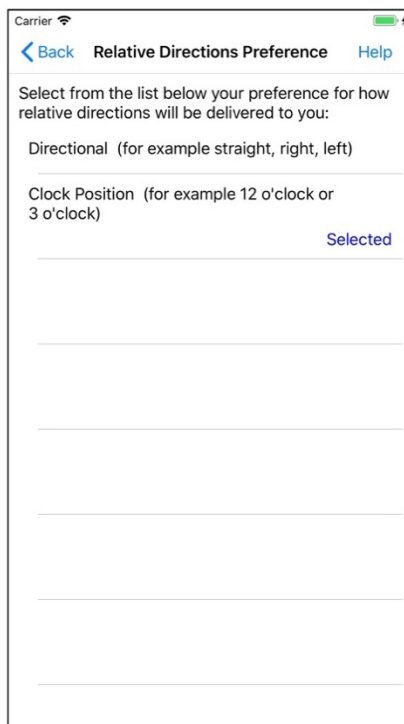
Carrier

Back Relative Directions Preference Help

Select from the list below your preference for how relative directions will be delivered to you:

Directional (for example straight, right, left)

Clock Position (for example 12 o'clock or 3 o'clock)

Selected